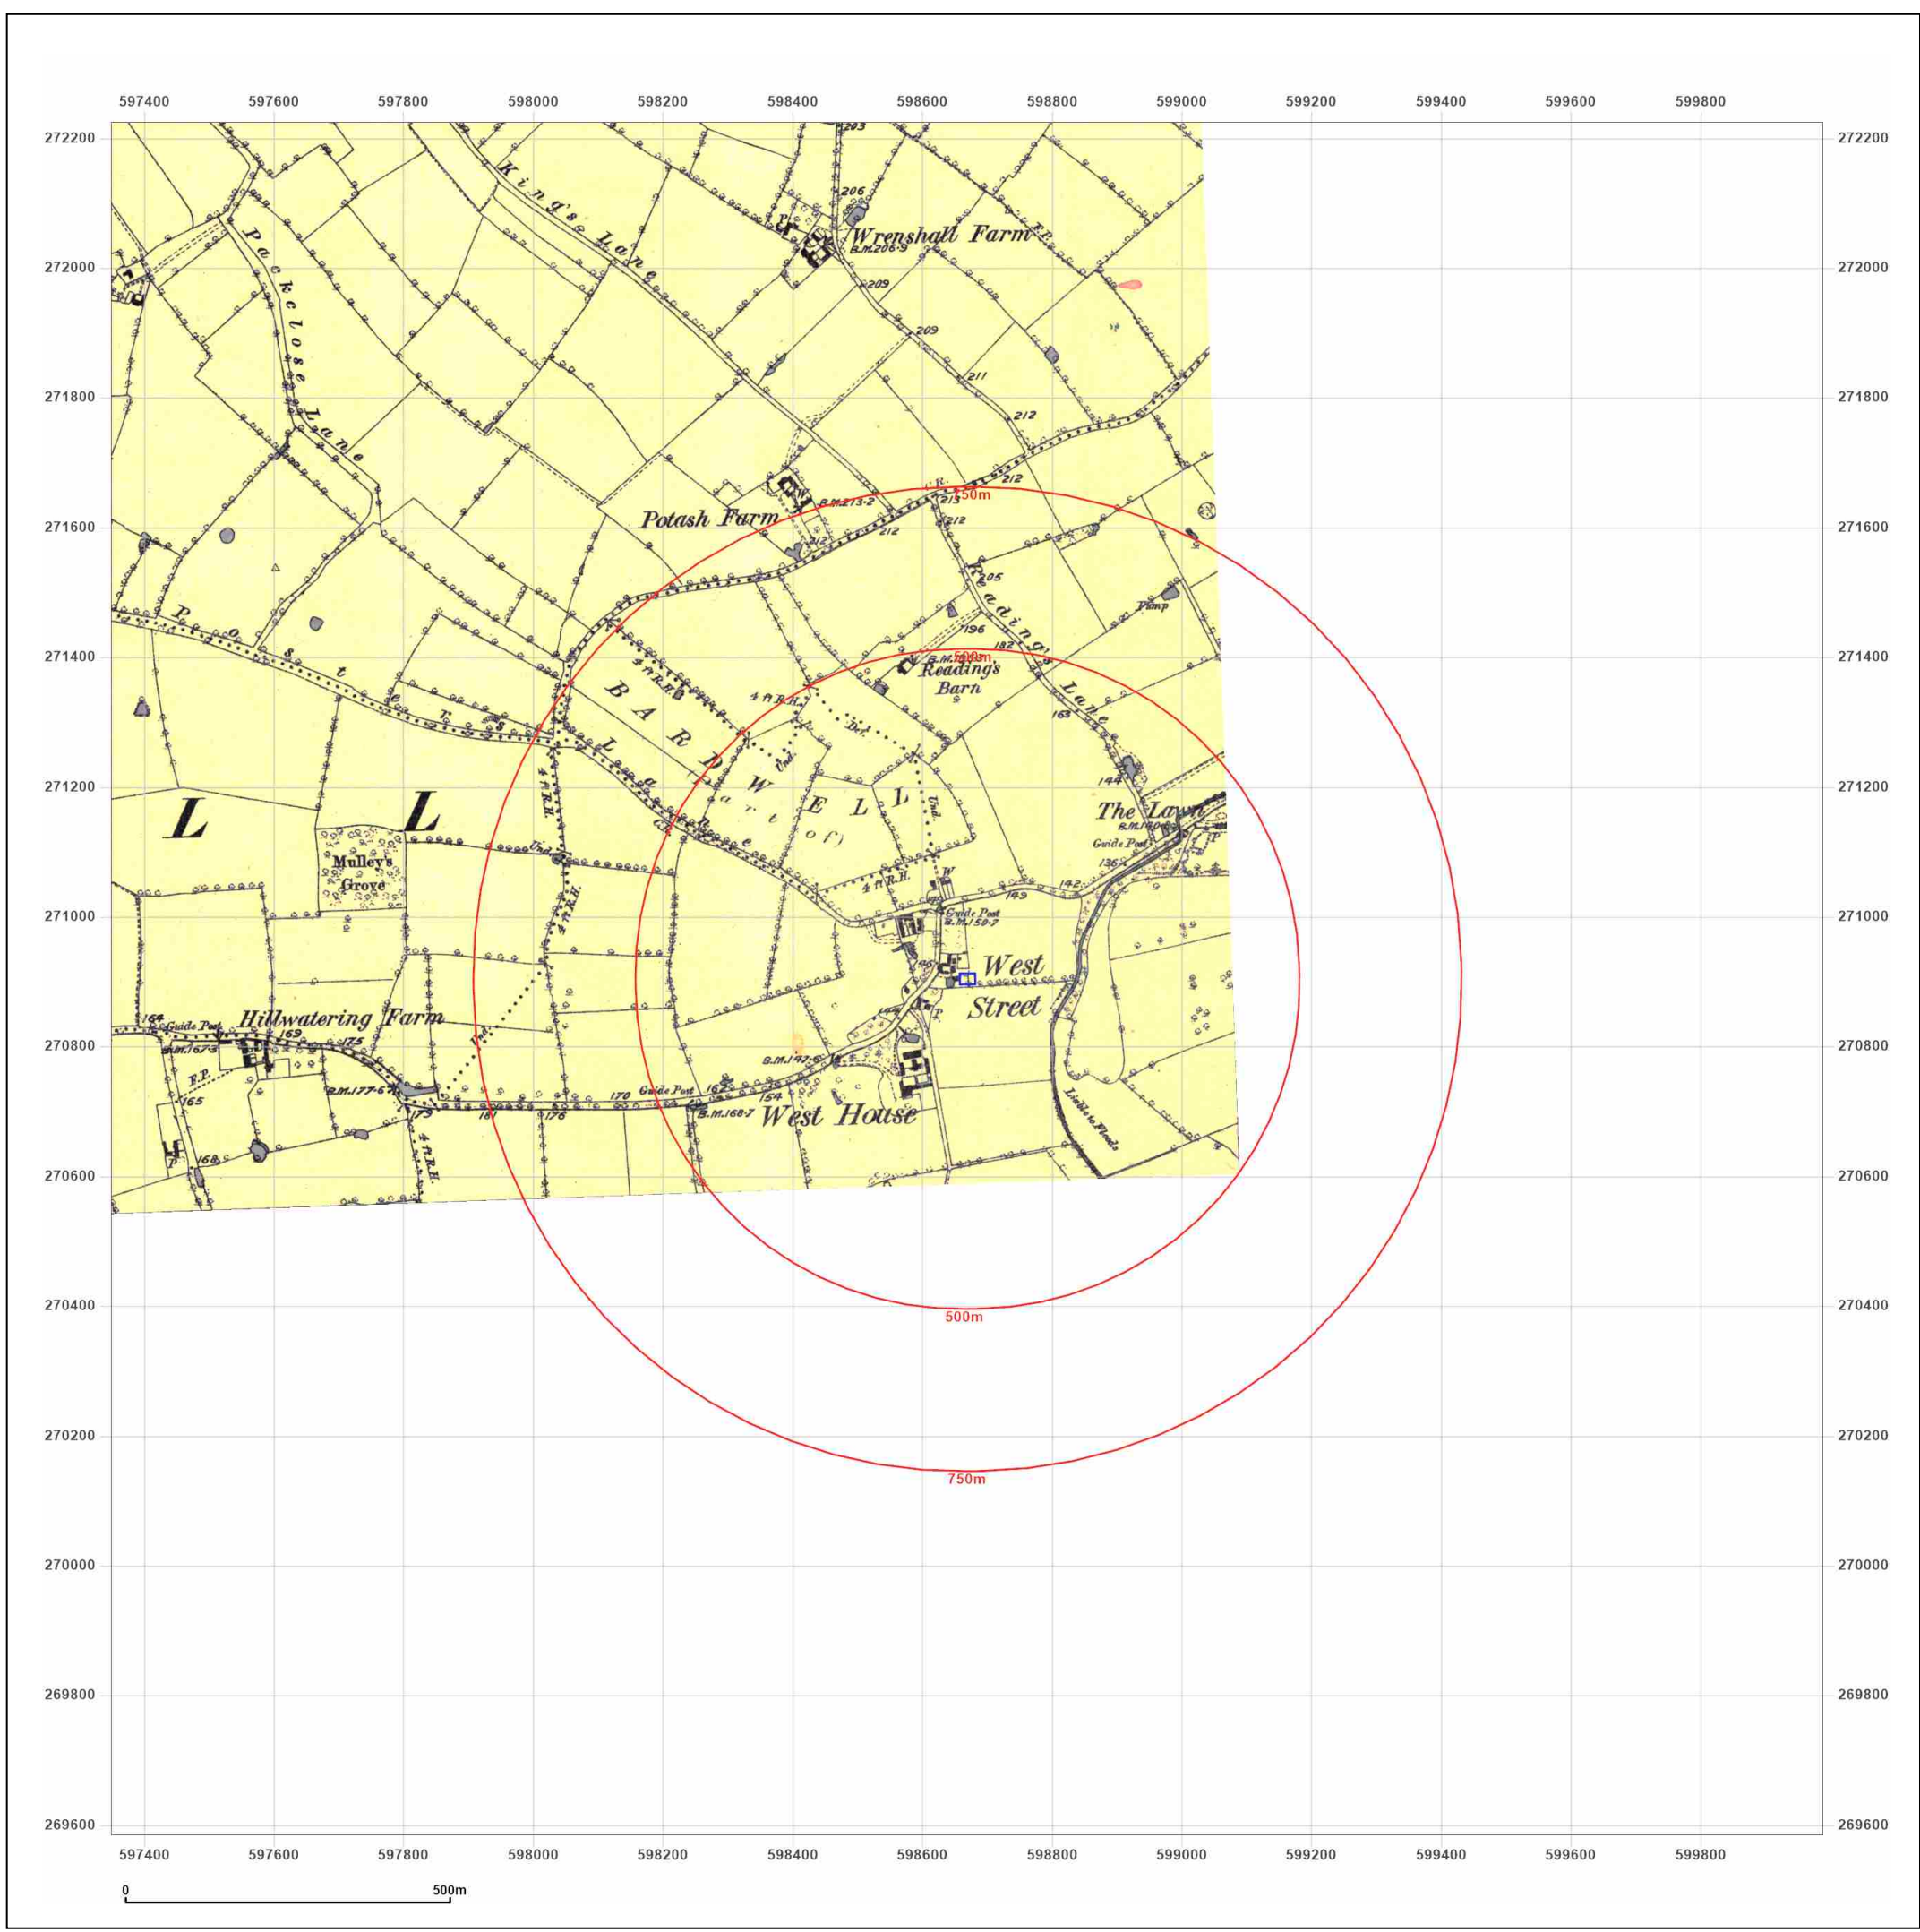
597400 597600 597800 598000 598200 598400 598600 598800 599000 599200 599400 599600 599800

272200
272000
271800
271600
271400
271200
271000
270800
270600
270400
270200
270000
269800
269600

Kings Lane
Packclose Lane
Wrenshall Farm
B.M.206·9
F.P.
206
209
209
211
212
212
Potash Farm
B.M.213·2
212
212
213
212
750m
Readings Lane
205
Pump
196
182
B.M.
500m
Reading's Barn
165
144
Poste Lane
BARDWELL (part of)
4 ft R.H.
4 ft R.H.
Und.
Und.
Und.
The Lawn
B.M.
Guide Post
136
142
143
Guide Post
B.M.150·7
W
West Street
P
L
L
Mulley's Grove
Hillwatering Farm
164
Guide Post
B.M.167·9
169
175
F.P.
165
168
B.M.177·6
173
4 ft R.H.
Und.
181
176
170
Guide Post
162
B.M.168·7
B.M.147·6
154
West House
Lodes to Woods

500m
750m

0 500m